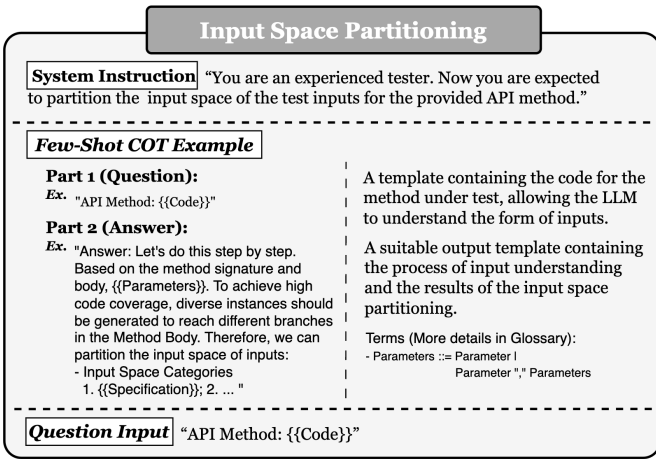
Input Space Partitioning

System Instruction "You are an experienced tester. Now you are expected to partition the input space of the test inputs for the provided API method."

Few-Shot COT Example

Part 1 (Question):
Ex. "API Method: {{Code}}"

Part 2 (Answer):
Ex. "Answer: Let's do this step by step. Based on the method signature and body, {{Parameters}}. To achieve high code coverage, diverse instances should be generated to reach different branches in the Method Body. Therefore, we can partition the input space of inputs:
- Input Space Categories
1. {{Specification}}; 2. ... "

A template containing the code for the method under test, allowing the LLM to understand the form of inputs.

A suitable output template containing the process of input understanding and the results of the input space partitioning.

Terms (More details in Glossary):
- Parameters ::= Parameter | Parameter "," Parameters

Question Input "API Method: {{Code}}"